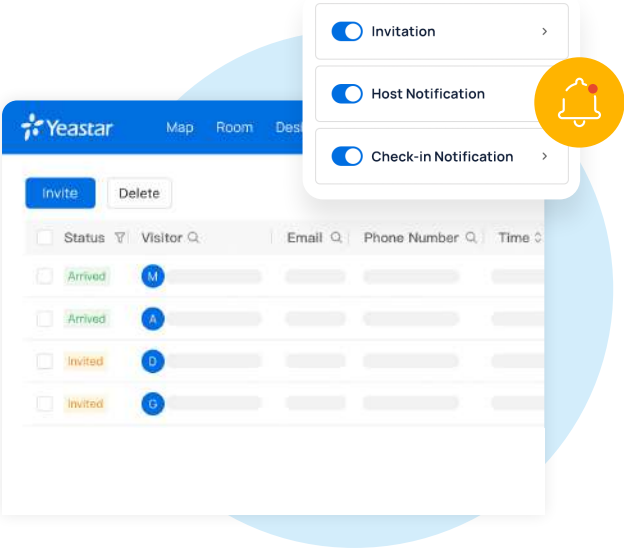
Invitation
Host Notification
Check-in Notification

Yeastar Map Room Des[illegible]

Invite Delete

| Status | Visitor | Email | Phone Number | Time |
|---|---|---|---|---|
| Arrived | M | | | |
| Arrived | A | | | |
| Invited | D | | | |
| Invited | G | | | |